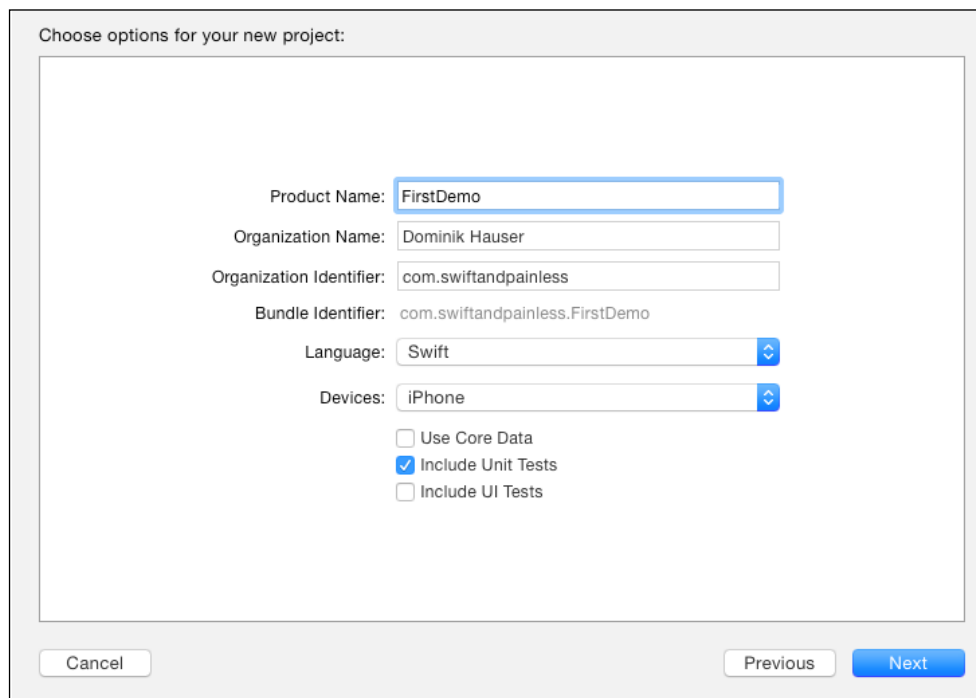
Choose options for your new project:

Product Name: FirstDemo

Organization Name: Dominik Hauser

Organization Identifier: com.swiftandpainless

Bundle Identifier: com.swiftandpainless.FirstDemo

Language: Swift

Devices: iPhone

Use Core Data

Include Unit Tests

Include UI Tests

Cancel

Previous

Next